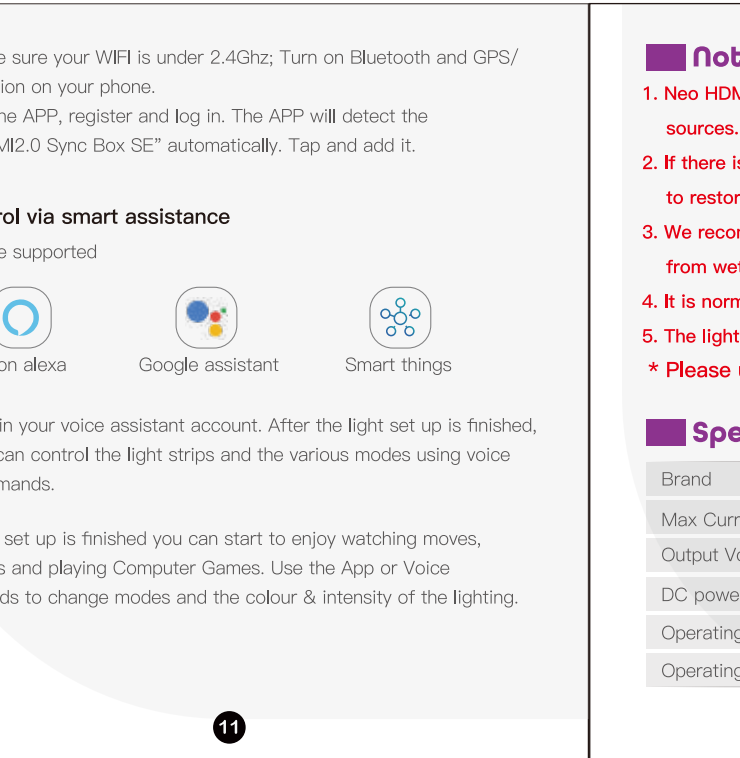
e sure your WIFI is under 2.4Ghz; Turn on Bluetooth and GPS/ ion on your phone.
he APP, register and log in. The APP will detect the MI2.0 Sync Box SE" automatically. Tap and add it.

rol via smart assistance

e supported

on alexa

Google assistant

Smart things

in your voice assistant account. After the light set up is finished, can control the light strips and the various modes using voice mands.

set up is finished you can start to enjoy watching moves, s and playing Computer Games. Use the App or Voice ds to change modes and the colour & intensity of the lighting.

11

Not

1. Neo HDM sources.
2. If there is to restor
3. We recor from wet
4. It is norm
5. The light
* Please

Spe

| Brand |
|---|
| Max Curr |
| Output Vo |
| DC powe |
| Operating |
| Operating |